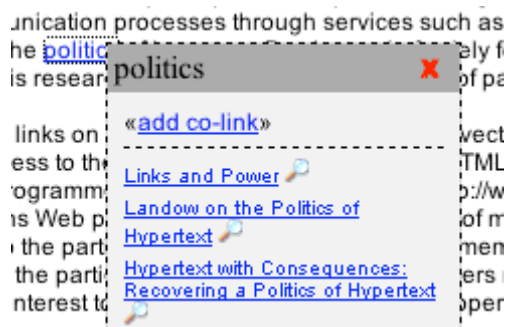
unication processes through services such as
he politic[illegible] ely f
is researc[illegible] of pa

politics

«add co-link»

Links and Power

Landow on the Politics of Hypertext

Hypertext with Consequences: Recovering a Politics of Hypertext

links on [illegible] vect
ess to the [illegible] TML
ogramm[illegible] o://w
ns Web p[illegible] of m
the parti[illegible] men
the parti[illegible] ers
nterest to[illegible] Oper